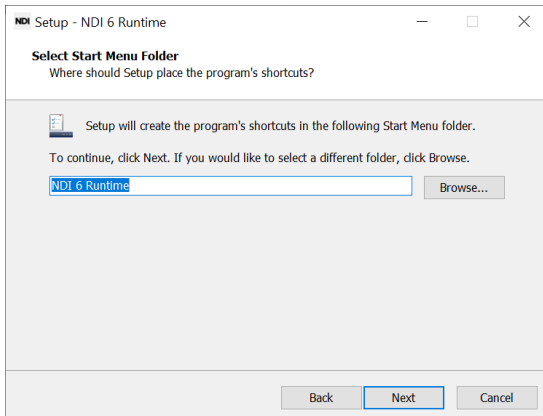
NDI Setup - NDI 6 Runtime

Select Start Menu Folder
Where should Setup place the program's shortcuts?

Setup will create the program's shortcuts in the following Start Menu folder.

To continue, click Next. If you would like to select a different folder, click Browse.

NDI 6 Runtime

Browse...

Back

Next

Cancel